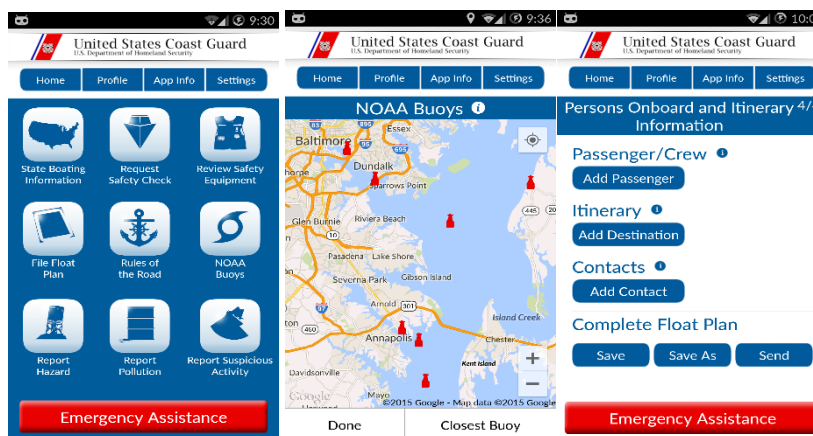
9:30

United States Coast Guard
U.S. Department of Homeland Security

Home | Profile | App Info | Settings

State Boating Information
Request Safety Check
Review Safety Equipment
File Float Plan
Rules of the Road
NOAA Buoys
Report Hazard
Report Pollution
Report Suspicious Activity

Emergency Assistance

9:36

United States Coast Guard
U.S. Department of Homeland Security

Home | Profile | App Info | Settings

NOAA Buoys

Essex
Baltimore
Dundalk
Sparrows Point
Glen Burnie
Riviera Beach
Pasadena
Lake Shore
Severna Park
Gibson Island
Arnold
Annapolis
Island Creek
Chester
Kent Island
Davidsonville
Google
©2015 Google - Map data ©2015 Google

Done | Closest Buoy

10:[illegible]

United States Coast Guard
U.S. Department of Homeland Security

Home | Profile | App Info | Settings

Persons Onboard and Itinerary Information 4/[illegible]

Passenger/Crew
Add Passenger

Itinerary
Add Destination

Contacts
Add Contact

Complete Float Plan
Save | Save As | Send

Emergency Assistance